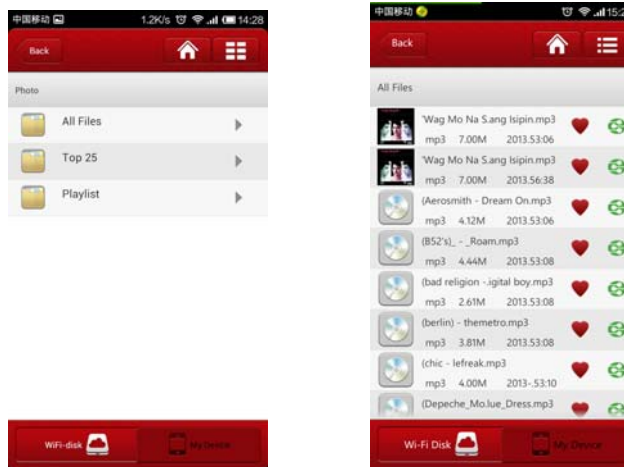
中国移动 1.2K/s 14:28

Back

Photo

All Files

Top 25

Playlist

WiFi-disk

My Device

中国移动 15:2

Back

All Files

'Wag Mo Na S.ang Isipin.mp3
mp3 7.00M 2013.53:06

'Wag Mo Na S.ang Isipin.mp3
mp3 7.00M 2013.56:38

(Aerosmith - Dream On.mp3
mp3 4.12M 2013.53:06

(B52's)_ - _Roam.mp3
mp3 4.44M 2013.53:08

(bad religion -.igital boy.mp3
mp3 2.61M 2013.53:08

(berlin) - themetro.mp3
mp3 3.81M 2013.53:08

(chic - lefreak.mp3
mp3 4.00M 2013-.53:10

(Depeche_Mo.lue_Dress.mp3

Wi-Fi Disk

My Device